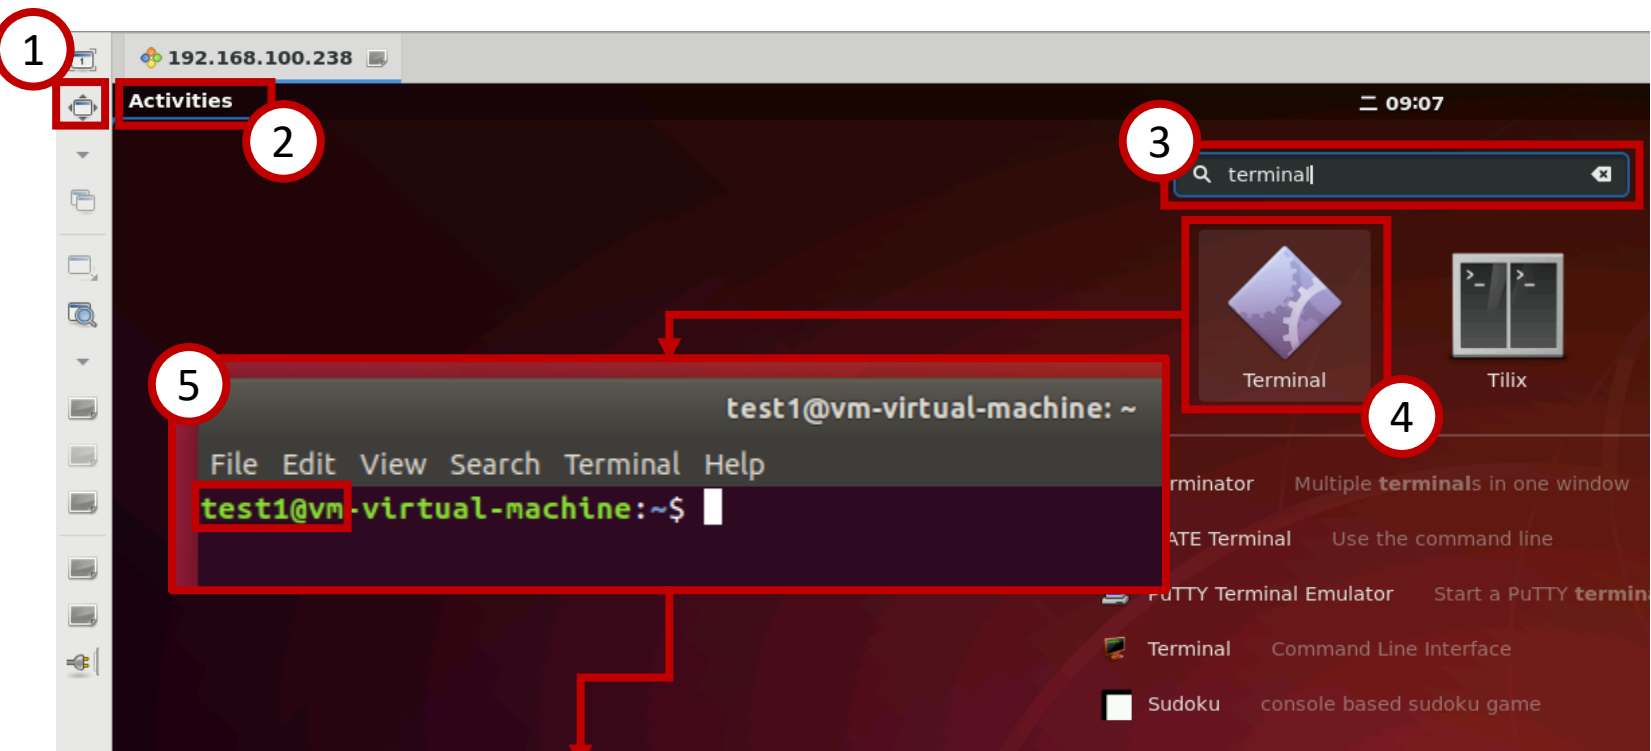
1

192.168.100.238

Activities

2

09:07

3

terminal

Terminal

Tilix

4

5

test1@vm-virtual-machine: ~

File Edit View Search Terminal Help

test1@vm-virtual-machine:~$

rminator Multiple terminals in one window

ATE Terminal Use the command line

uTTY Terminal Emulator Start a PuTTY termin

Terminal Command Line Interface

Sudoku console based sudoku game